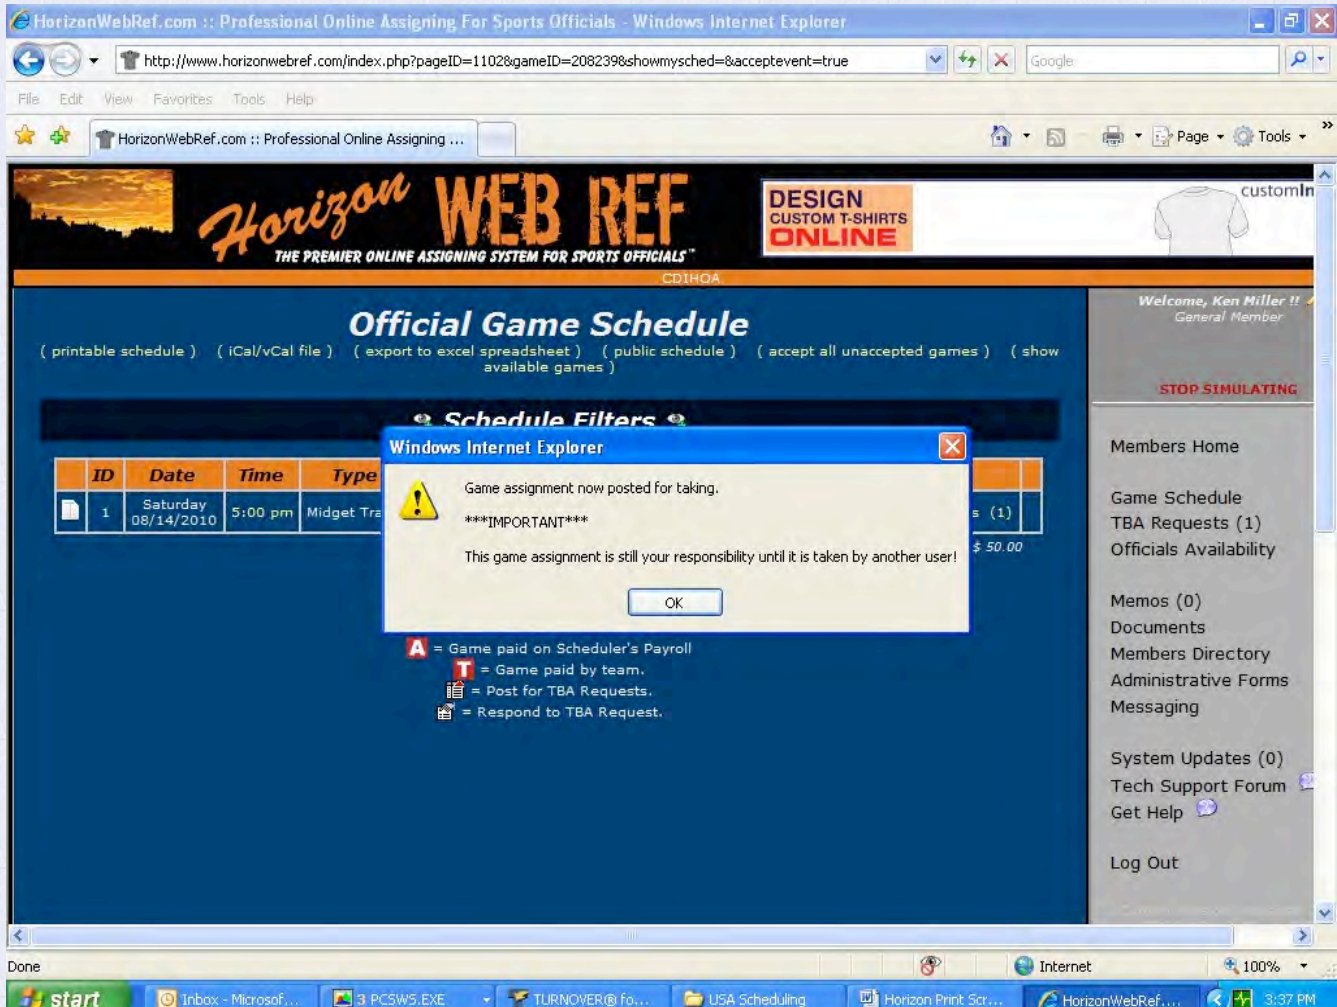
HorizonWebRef.com :: Professional Online Assigning For Sports Officials - Windows Internet Explorer

http://www.horizonwebref.com/index.php?pageID=1102&gameID=208239&showmysched=&acceptevent=true

Google

File Edit View Favorites Tools Help

HorizonWebRef.com :: Professional Online Assigning ...

Page Tools

Horizon WEB REF
THE PREMIER ONLINE ASSIGNING SYSTEM FOR SPORTS OFFICIALS™

DESIGN CUSTOM T-SHIRTS ONLINE

customIn

CDIHOA

Official Game Schedule

( printable schedule ) ( iCal/vCal file ) ( export to excel spreadsheet ) ( public schedule ) ( accept all unaccepted games ) ( show available games )

Schedule Filters

| | ID | Date | Time | Type | |
|---|---|---|---|---|---|
| | 1 | Saturday 08/14/2010 | 5:00 pm | Midget Tra | s (1) |

$ 50.00

Windows Internet Explorer

Game assignment now posted for taking.

***IMPORTANT***

This game assignment is still your responsibility until it is taken by another user!

OK

A = Game paid on Scheduler's Payroll
T = Game paid by team.
= Post for TBA Requests.
= Respond to TBA Request.

Welcome, Ken Miller !!
General Member

STOP SIMULATING

Members Home

Game Schedule
TBA Requests (1)
Officials Availability

Memos (0)
Documents
Members Directory
Administrative Forms
Messaging

System Updates (0)
Tech Support Forum
Get Help

Log Out

Done

Internet

100%

start

Inbox - Microsof...

3 PCSWS.EXE

TURNOVER® fo...

USA Scheduling

Horizon Print Scr...

HorizonWebRef....

3:37 PM